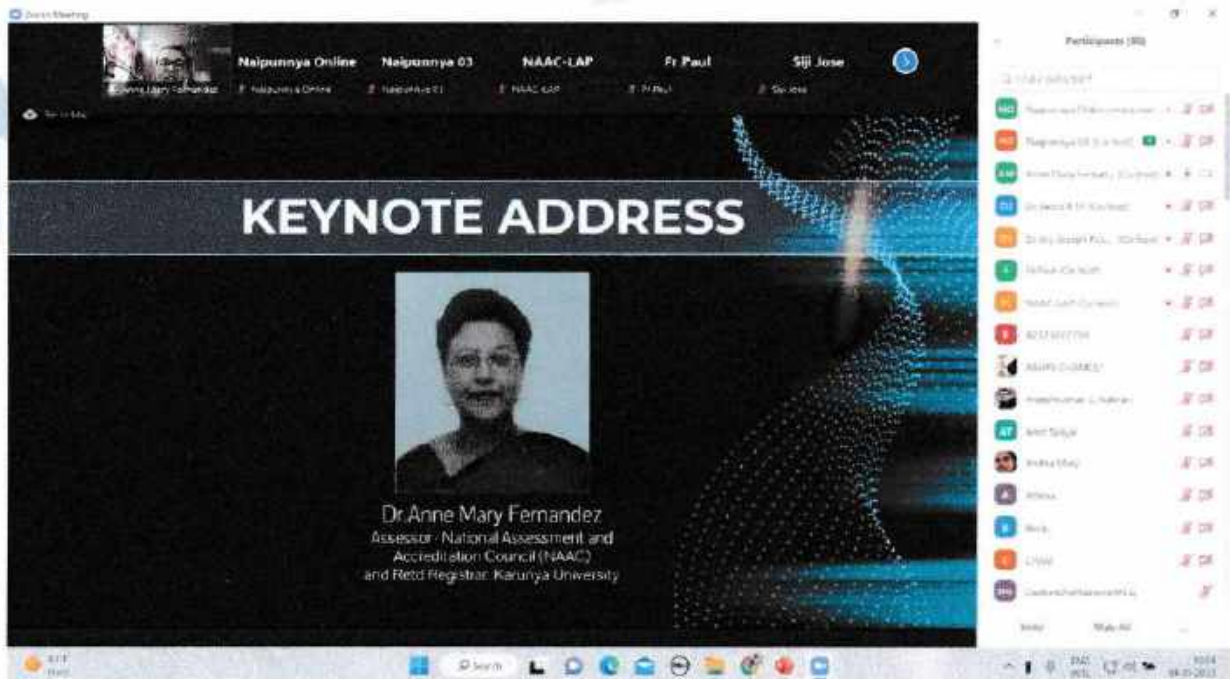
Zoom Meeting

Naipunnya Online

Naipunnya 03

NAAC-LAP

Fr Paul

Siji Jose

Anne Mary Fernandez

Naipunnya Online

Naipunnya 03

NAAC-LAP

Fr Paul

Siji Jose

Participants (30)

KEYNOTE ADDRESS

Dr.Anne Mary Fernandez
Assessor - National Assessment and Accreditation Council (NAAC)
and Retd Registrar, Karunya University

Search

Invite

Mute All